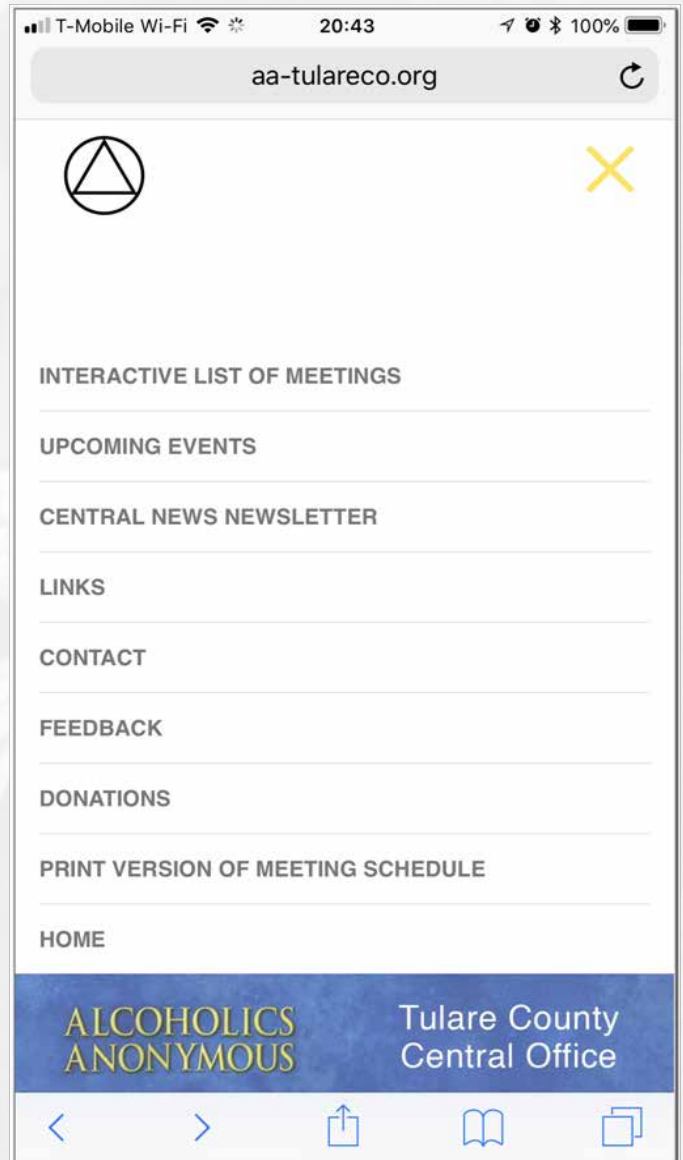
T-Mobile Wi-Fi 20:43 100%

aa-tulareco.org

INTERACTIVE LIST OF MEETINGS

UPCOMING EVENTS

CENTRAL NEWS NEWSLETTER

LINKS

CONTACT

FEEDBACK

DONATIONS

PRINT VERSION OF MEETING SCHEDULE

HOME

ALCOHOLICS ANONYMOUS

Tulare County Central Office